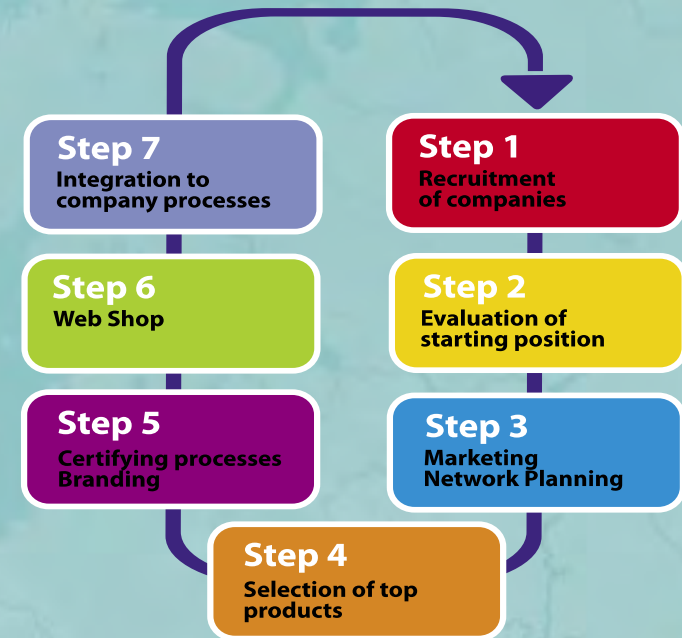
Step 1
Recruitment of companies

Step 2
Evaluation of starting position

Step 3
Marketing Network Planning

Step 4
Selection of top products

Step 5
Certifying processes Branding

Step 6
Web Shop

Step 7
Integration to company processes